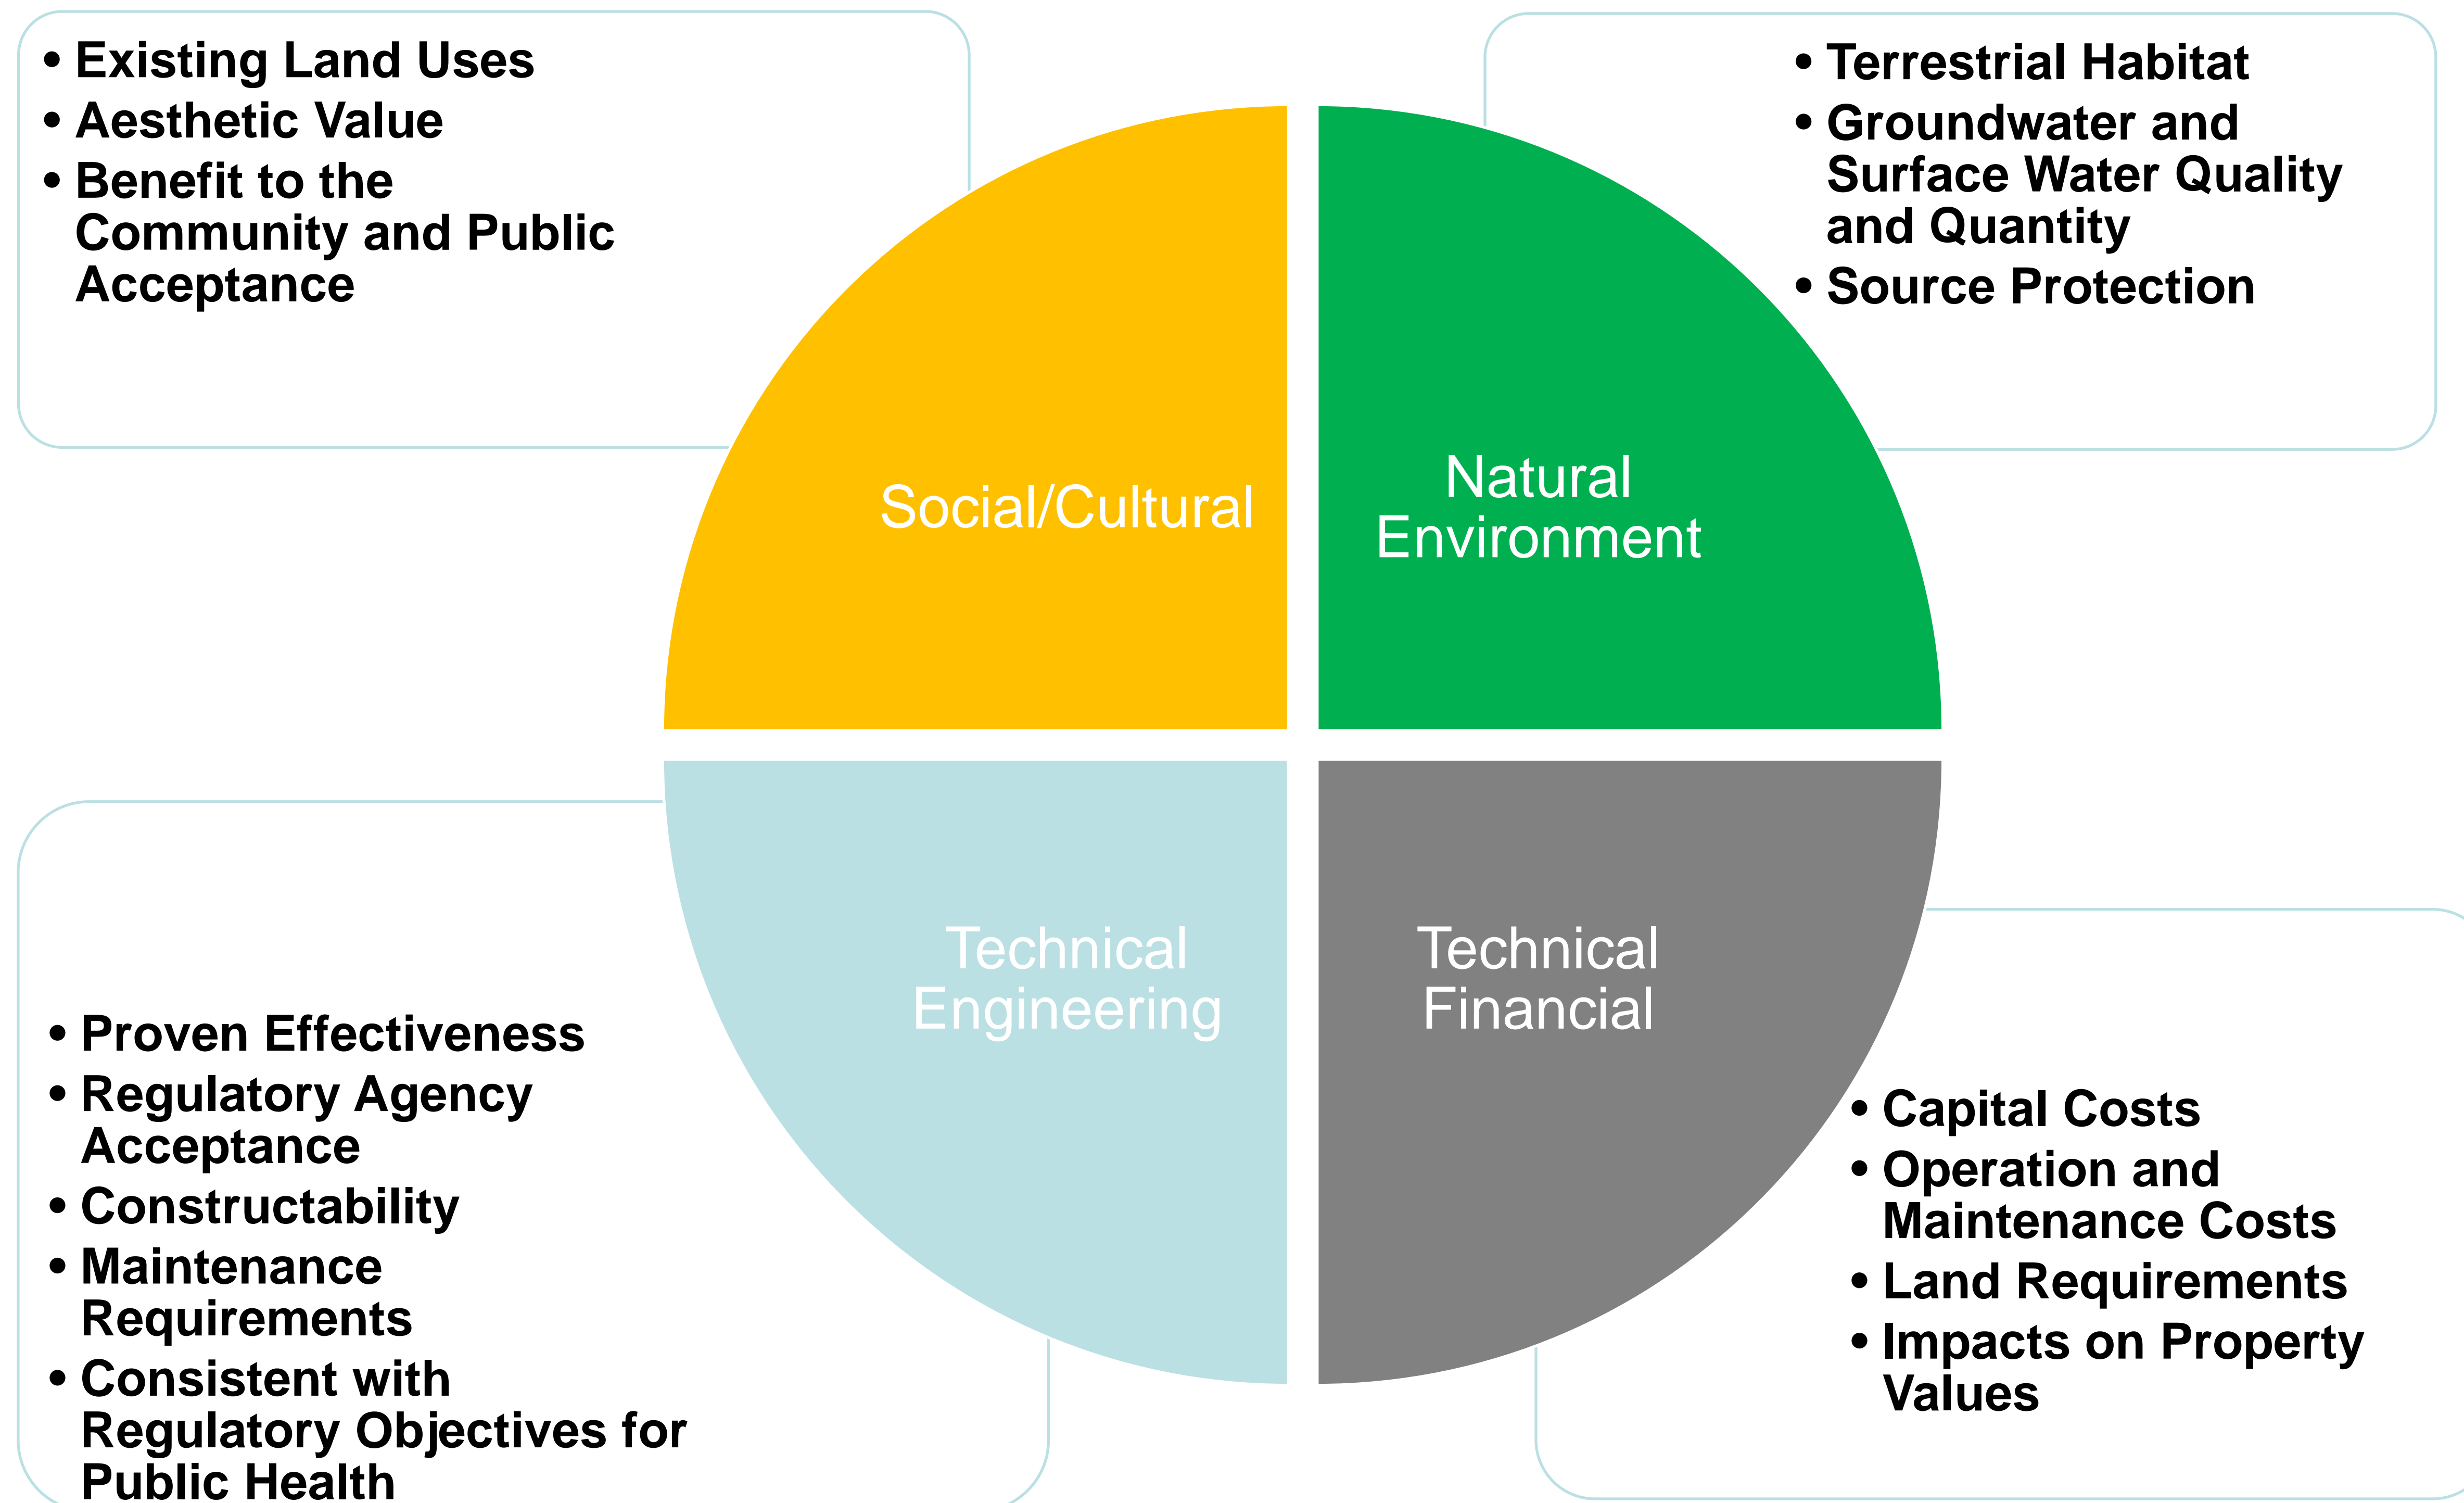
• Existing Land Uses
• Aesthetic Value
• Benefit to the Community and Public Acceptance

• Terrestrial Habitat
• Groundwater and Surface Water Quality and Quantity
• Source Protection

Social/Cultural

Natural Environment

Technical Engineering

Technical Financial

• Proven Effectiveness
• Regulatory Agency Acceptance
• Constructability
• Maintenance Requirements
• Consistent with Regulatory Objectives for Public Health

• Capital Costs
• Operation and Maintenance Costs
• Land Requirements
• Impacts on Property Values